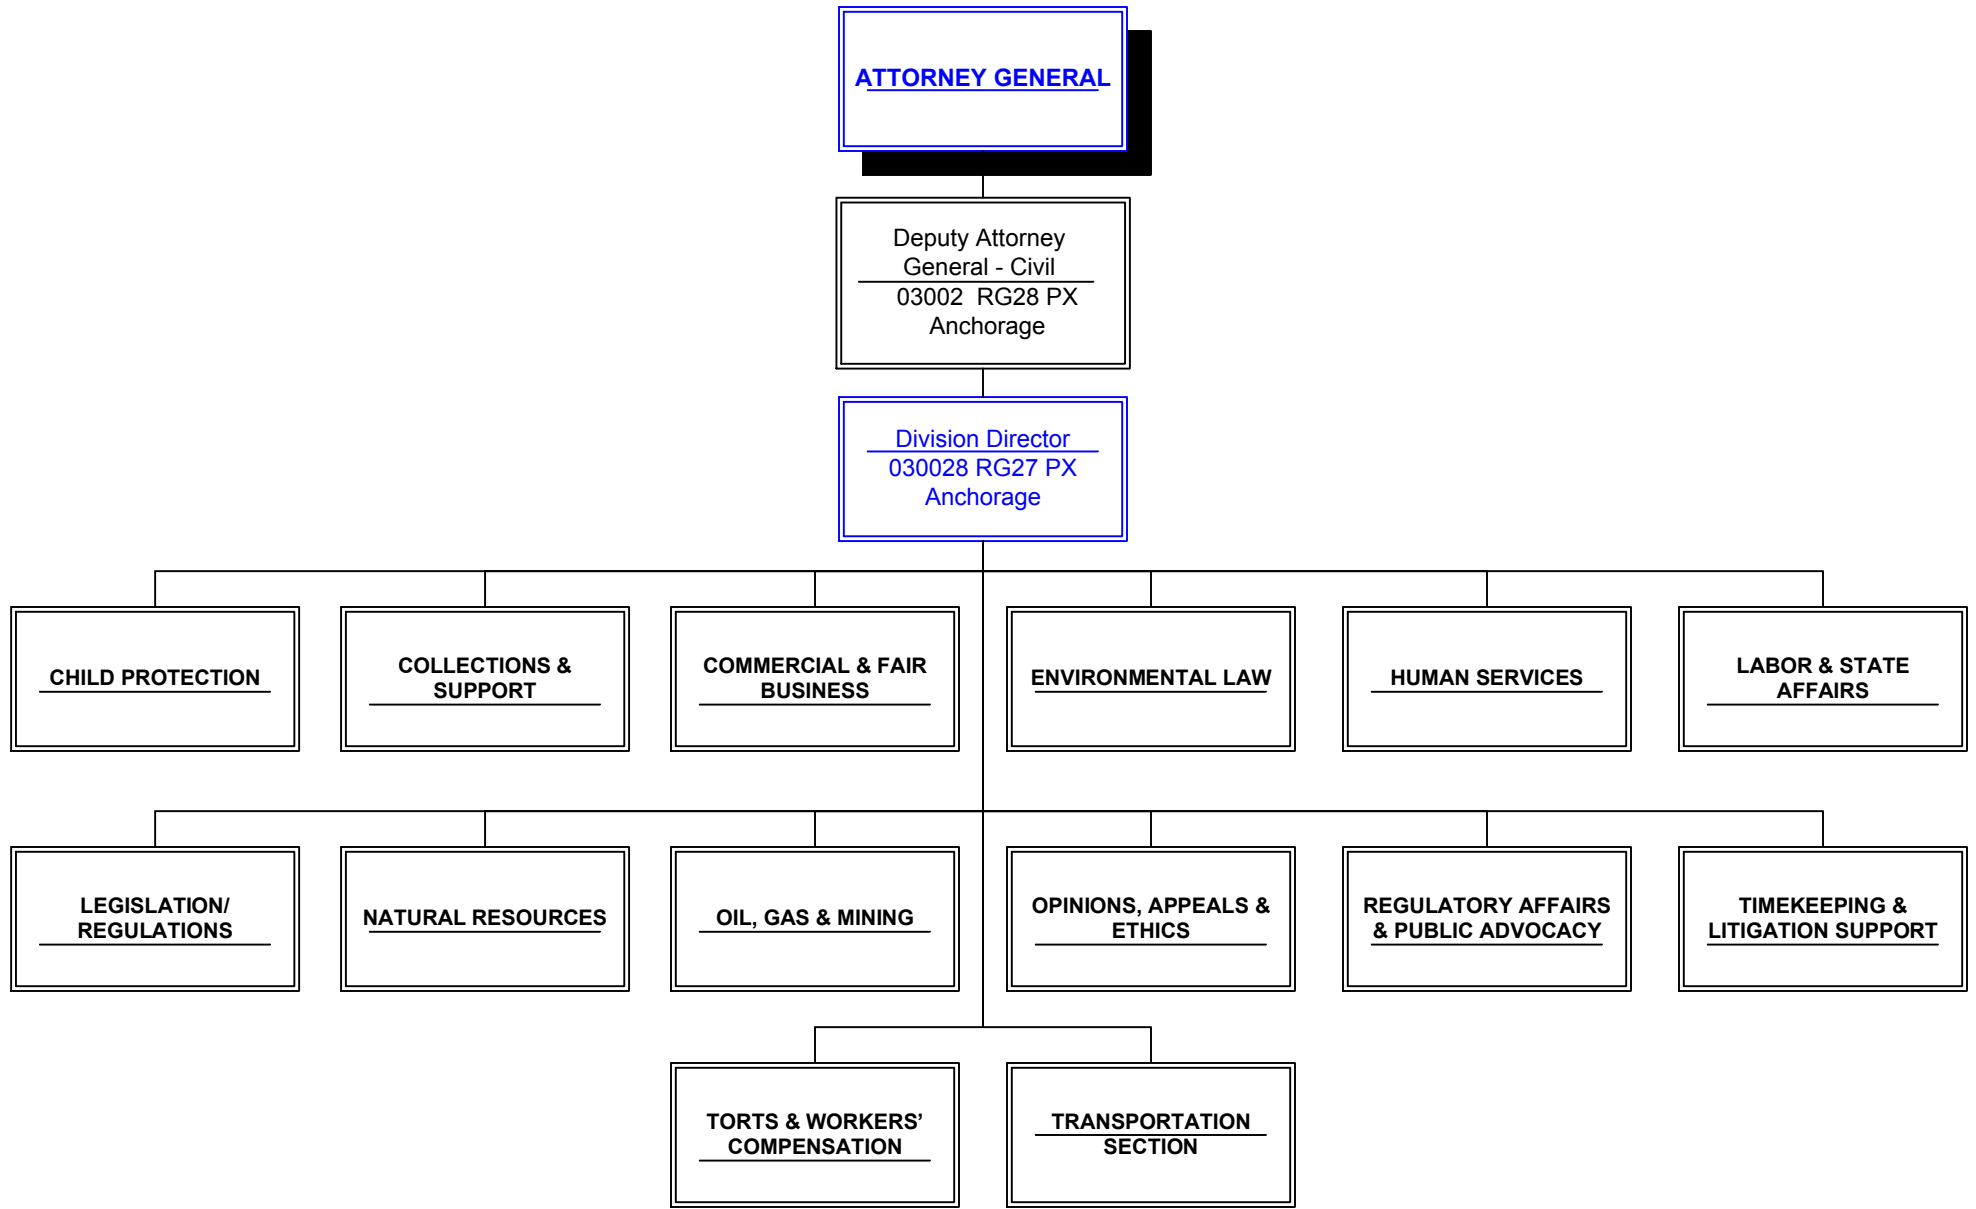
ATTORNEY GENERAL

Deputy Attorney General - Civil
03002 RG28 PX
Anchorage

Division Director
030028 RG27 PX
Anchorage

CHILD PROTECTION

COLLECTIONS & SUPPORT

COMMERCIAL & FAIR BUSINESS

ENVIRONMENTAL LAW

HUMAN SERVICES

LABOR & STATE AFFAIRS

LEGISLATION/ REGULATIONS

NATURAL RESOURCES

OIL, GAS & MINING

OPINIONS, APPEALS & ETHICS

REGULATORY AFFAIRS & PUBLIC ADVOCACY

TIMEKEEPING & LITIGATION SUPPORT

TORTS & WORKERS' COMPENSATION

TRANSPORTATION SECTION